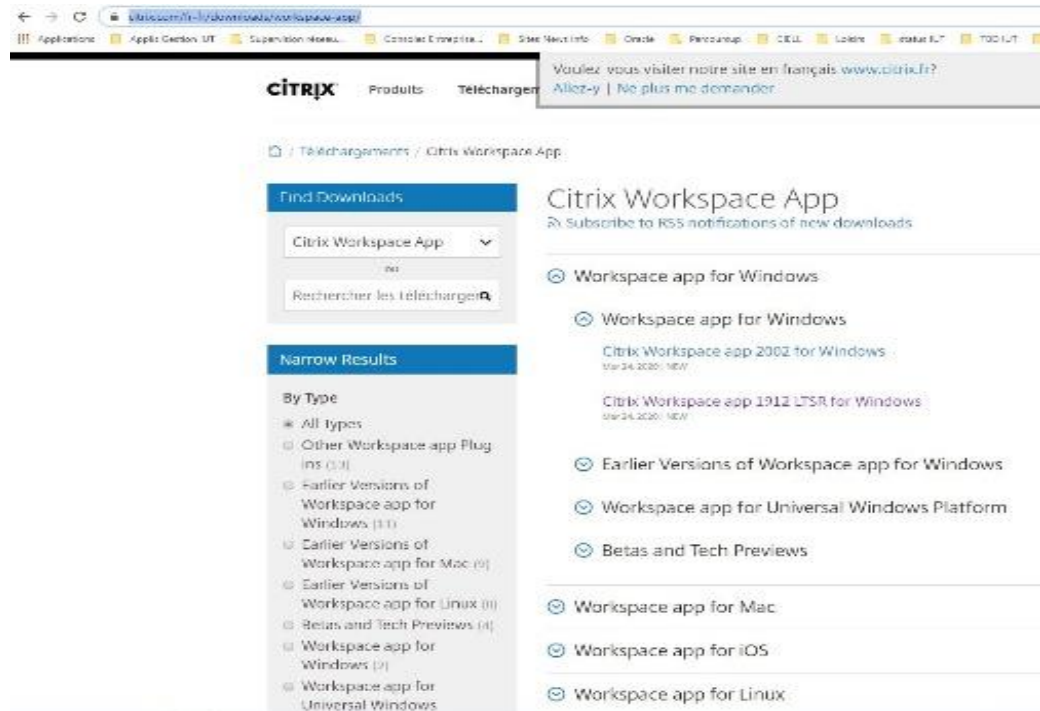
citrix.com/fr-fr/downloads/workspace-app/

Applications | Applis Gestion UT | Supervision Réseau... | Console Entreprise... | Sites Neuf Info | Oracle | Parcoursup | CIEL | Loisirs | statut IUT | TODO UT

CITRIX Produits Téléchargem

Voulez vous visiter notre site en français www.citrix.fr?
Allez-y | Ne plus me demander

/ Téléchargements / Citrix Workspace App

Find Downloads

Citrix Workspace App

OR

Rechercher les téléchargem

Narrow Results

By Type

All types
Other Workspace app Plug ins (13)
Earlier Versions of Workspace app for Windows (11)
Earlier Versions of Workspace app for Mac (9)
Earlier Versions of Workspace app for Linux (8)
Betas and Tech Previews (4)
Workspace app for Windows (2)
Workspace app for Universal Windows

Citrix Workspace App

Subscribe to RSS notifications of new downloads

Workspace app for Windows

Workspace app for Windows

Citrix Workspace app 2002 for Windows
Mar 24, 2020 | NEW

Citrix Workspace app 1912 LTSR for Windows
Mar 24, 2020 | NEW

Earlier Versions of Workspace app for Windows

Workspace app for Universal Windows Platform

Betas and Tech Previews

Workspace app for Mac

Workspace app for iOS

Workspace app for Linux